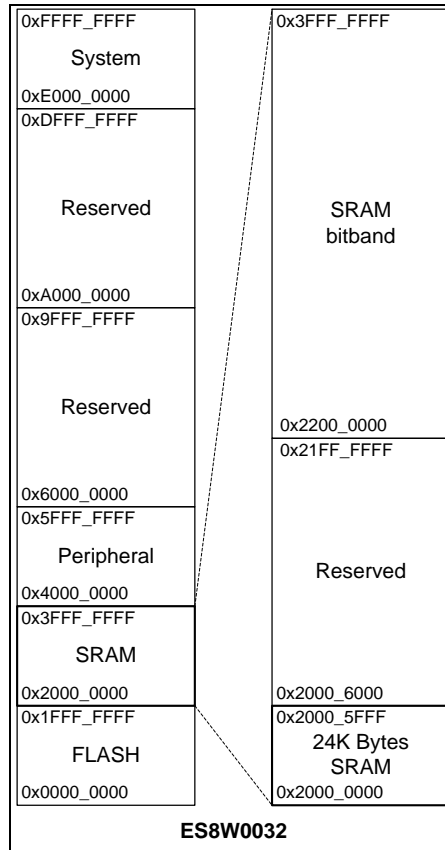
0xFFFF_FFFF
System
0xE000_0000
0xDFFF_FFFF
Reserved
0xA000_0000
0x9FFF_FFFF
Reserved
0x6000_0000
0x5FFF_FFFF
Peripheral
0x4000_0000
0x3FFF_FFFF
SRAM
0x2000_0000
0x1FFF_FFFF
FLASH
0x0000_0000

0x3FFF_FFFF
SRAM bitband
0x2200_0000
0x21FF_FFFF
Reserved
0x2000_6000
0x2000_5FFF
24K Bytes SRAM
0x2000_0000

ES8W0032